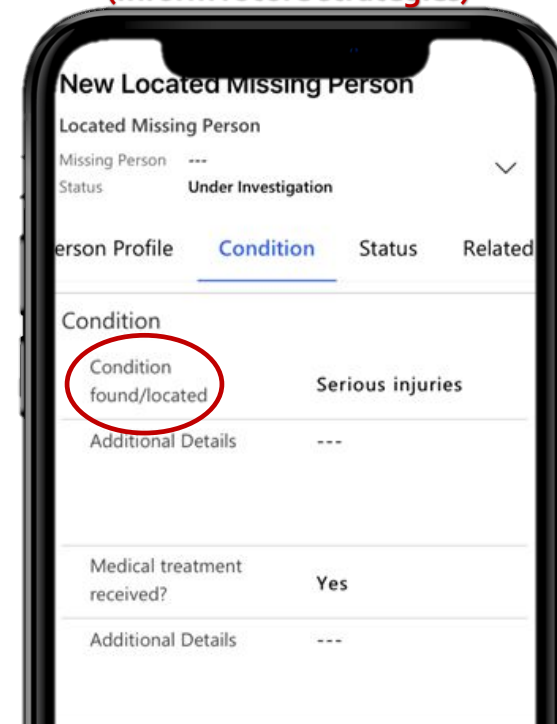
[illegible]

New Located Missing Person

Located Missing Person

Missing Person ---

Status Under Investigation

erson Profile Condition Status Related

Condition

| | |
|---|---|
| Condition found/located | Serious injuries |
| Additional Details | --- |
| Medical treatment received? | Yes |
| Additional Details | --- |